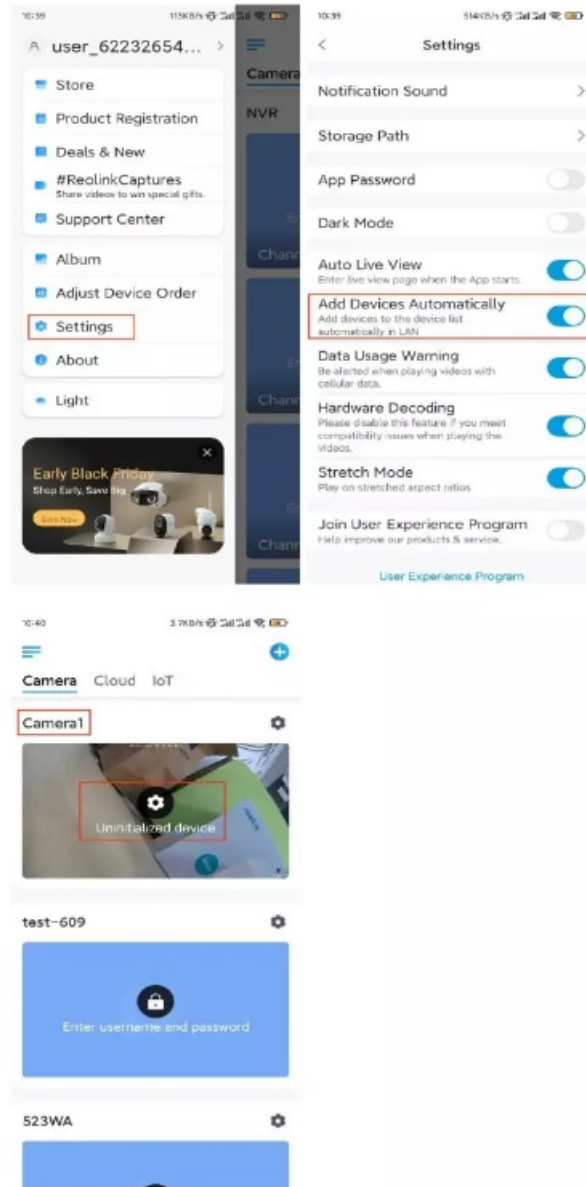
10:39

user_62232654... >

Store

Product Registration

Deals & New

#ReolinkCaptures
Share videos to win special gifts.

Support Center

Album

Adjust Device Order

Settings

About

Light

Early Black Friday
Shop Early, Save Big
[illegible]

Camera

NVR

Chann

Chann

Chann

10:39

<
Settings

Notification Sound >

Storage Path >

App Password

Dark Mode

Auto Live View
Enter live view page when the App starts.

Add Devices Automatically
Add devices to the device list automatically in LAN

Data Usage Warning
Be alerted when playing videos with cellular data.

Hardware Decoding
Please disable this feature if you meet compatibility issues when playing the videos.

Stretch Mode
Play on stretched aspect ratios

Join User Experience Program
Help improve our products & service.

User Experience Program

10:40

Camera Cloud IoT

Camera1

Uninitialized device

test-609

Enter username and password

523WA